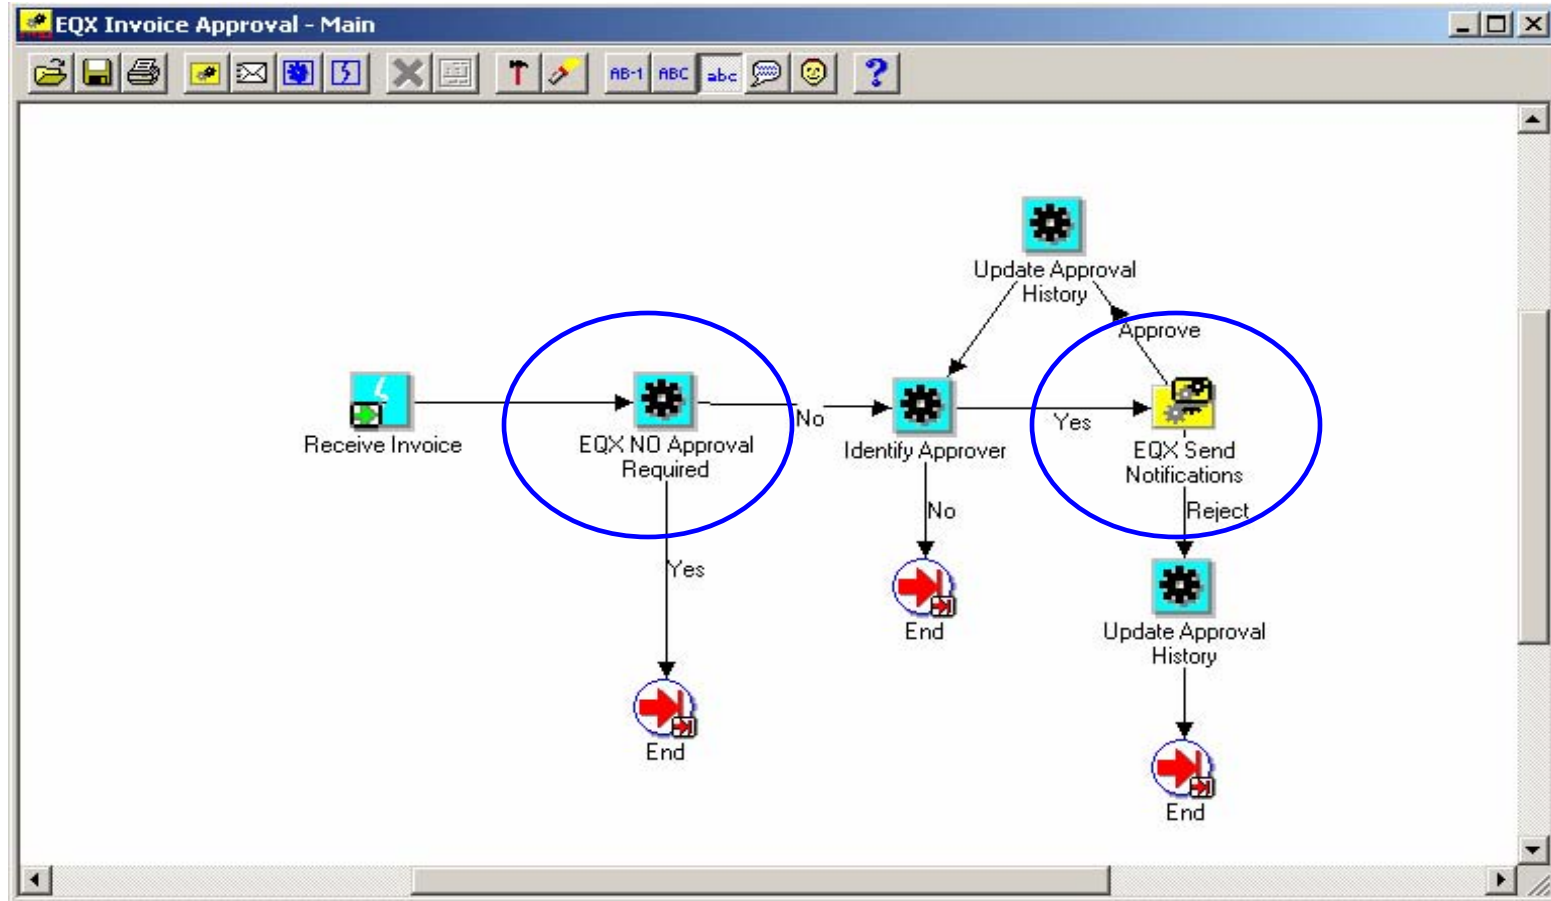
EQX Invoice Approval - Main

AB-1 ABC abc

?

Update Approval History

Approve

Receive Invoice

EQX NO Approval Required

No

Identify Approver

Yes

EQX Send Notifications

No

Reject

Yes

End

End

Update Approval History

End